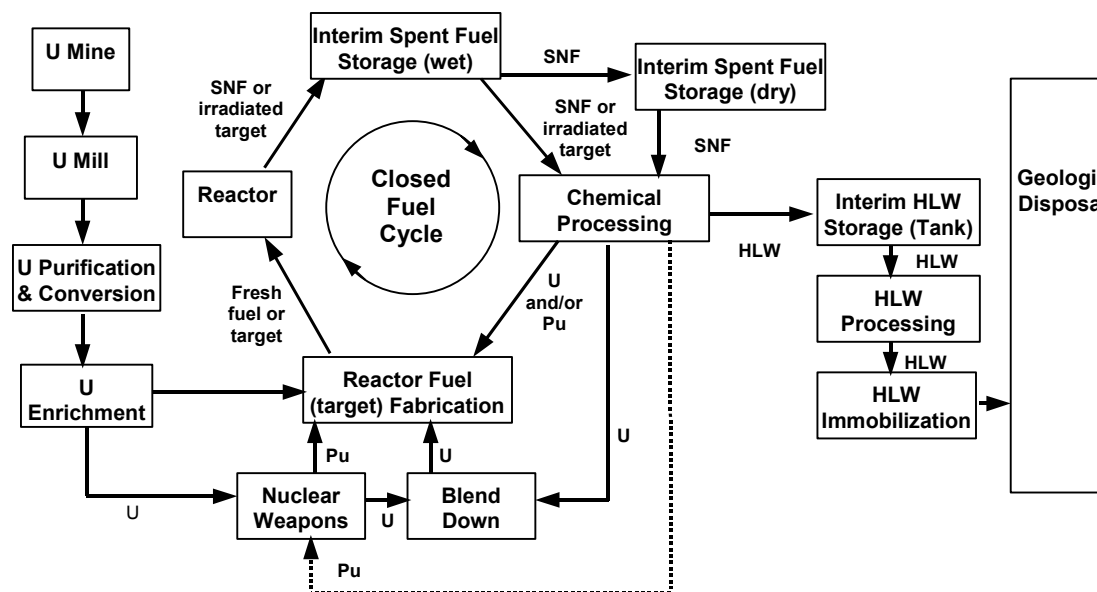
U Mine

U Mill

U Purification & Conversion

U Enrichment

Reactor

SNF or irradiated target

Interim Spent Fuel Storage (wet)

SNF

Interim Spent Fuel Storage (dry)

SNF or irradiated target

SNF

Closed Fuel Cycle

Chemical Processing

Interim HLW Storage (Tank)

HLW

HLW

HLW Processing

HLW

HLW Immobilization

Geologi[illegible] Disposa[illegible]

Fresh fuel or target

U and/or Pu

Reactor Fuel (target) Fabrication

U

Pu

U

U

Nuclear Weapons

U

Blend Down

Pu